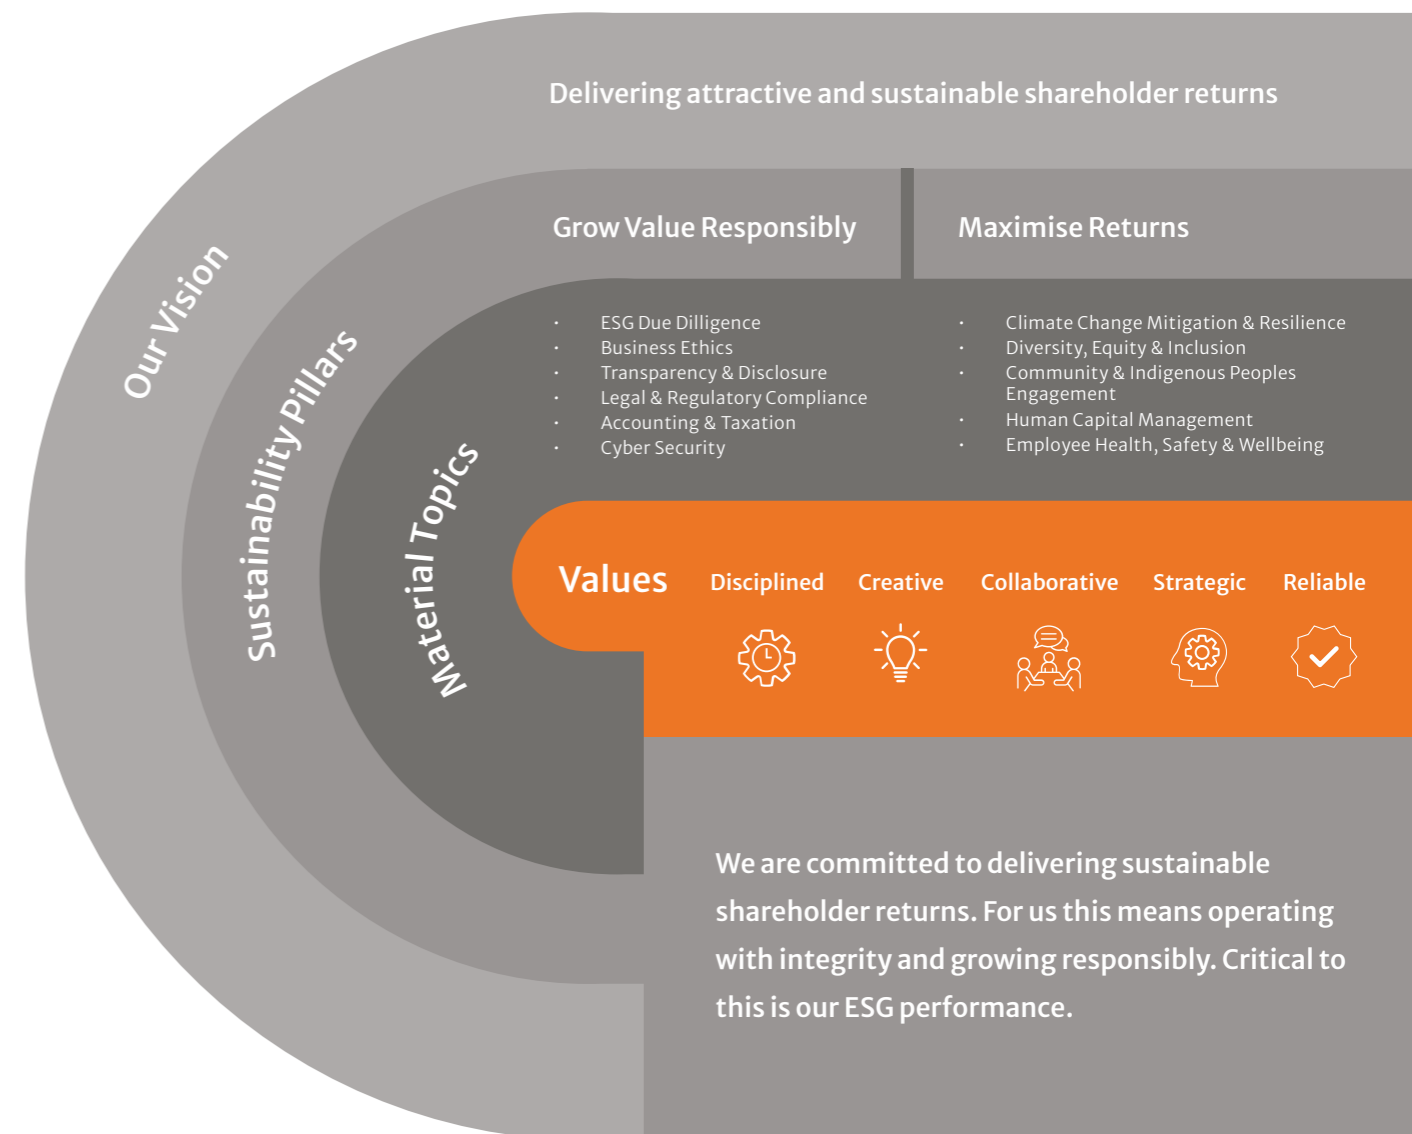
Our Vision

Delivering attractive and sustainable shareholder returns

Sustainability Pillars

Grow Value Responsibly

Maximise Returns

Material Topics

- ESG Due Dilligence
- Business Ethics
- Transparency & Disclosure
- Legal & Regulatory Compliance
- Accounting & Taxation
- Cyber Security

- Climate Change Mitigation & Resilience
- Diversity, Equity & Inclusion
- Community & Indigenous Peoples Engagement
- Human Capital Management
- Employee Health, Safety & Wellbeing

Values Disciplined Creative Collaborative Strategic Reliable

We are committed to delivering sustainable shareholder returns. For us this means operating with integrity and growing responsibly. Critical to this is our ESG performance.